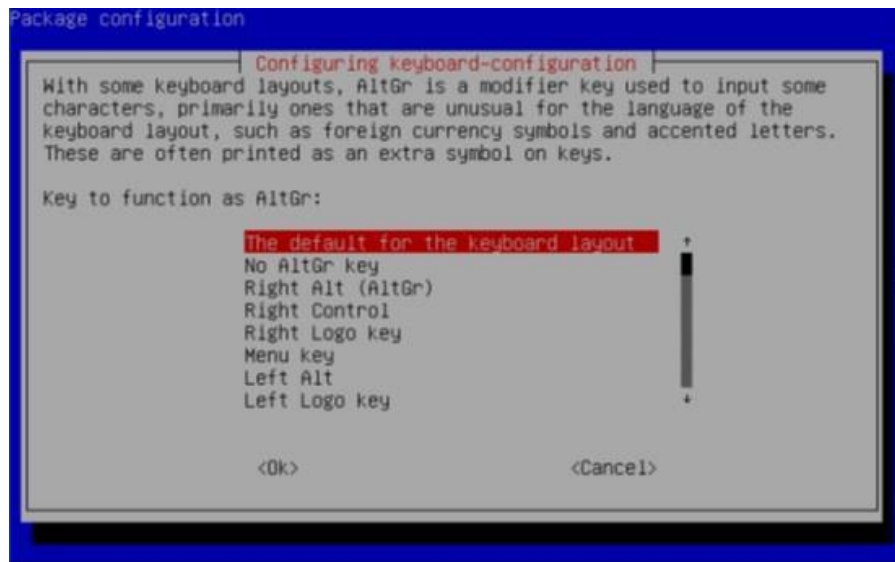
Package configuration

Configuring keyboard-configuration

With some keyboard layouts, AltGr is a modifier key used to input some characters, primarily ones that are unusual for the language of the keyboard layout, such as foreign currency symbols and accented letters. These are often printed as an extra symbol on keys.

Key to function as AltGr:

The default for the keyboard layout
No AltGr key
Right Alt (AltGr)
Right Control
Right Logo key
Menu key
Left Alt
Left Logo key

<Ok>
<Cancel>